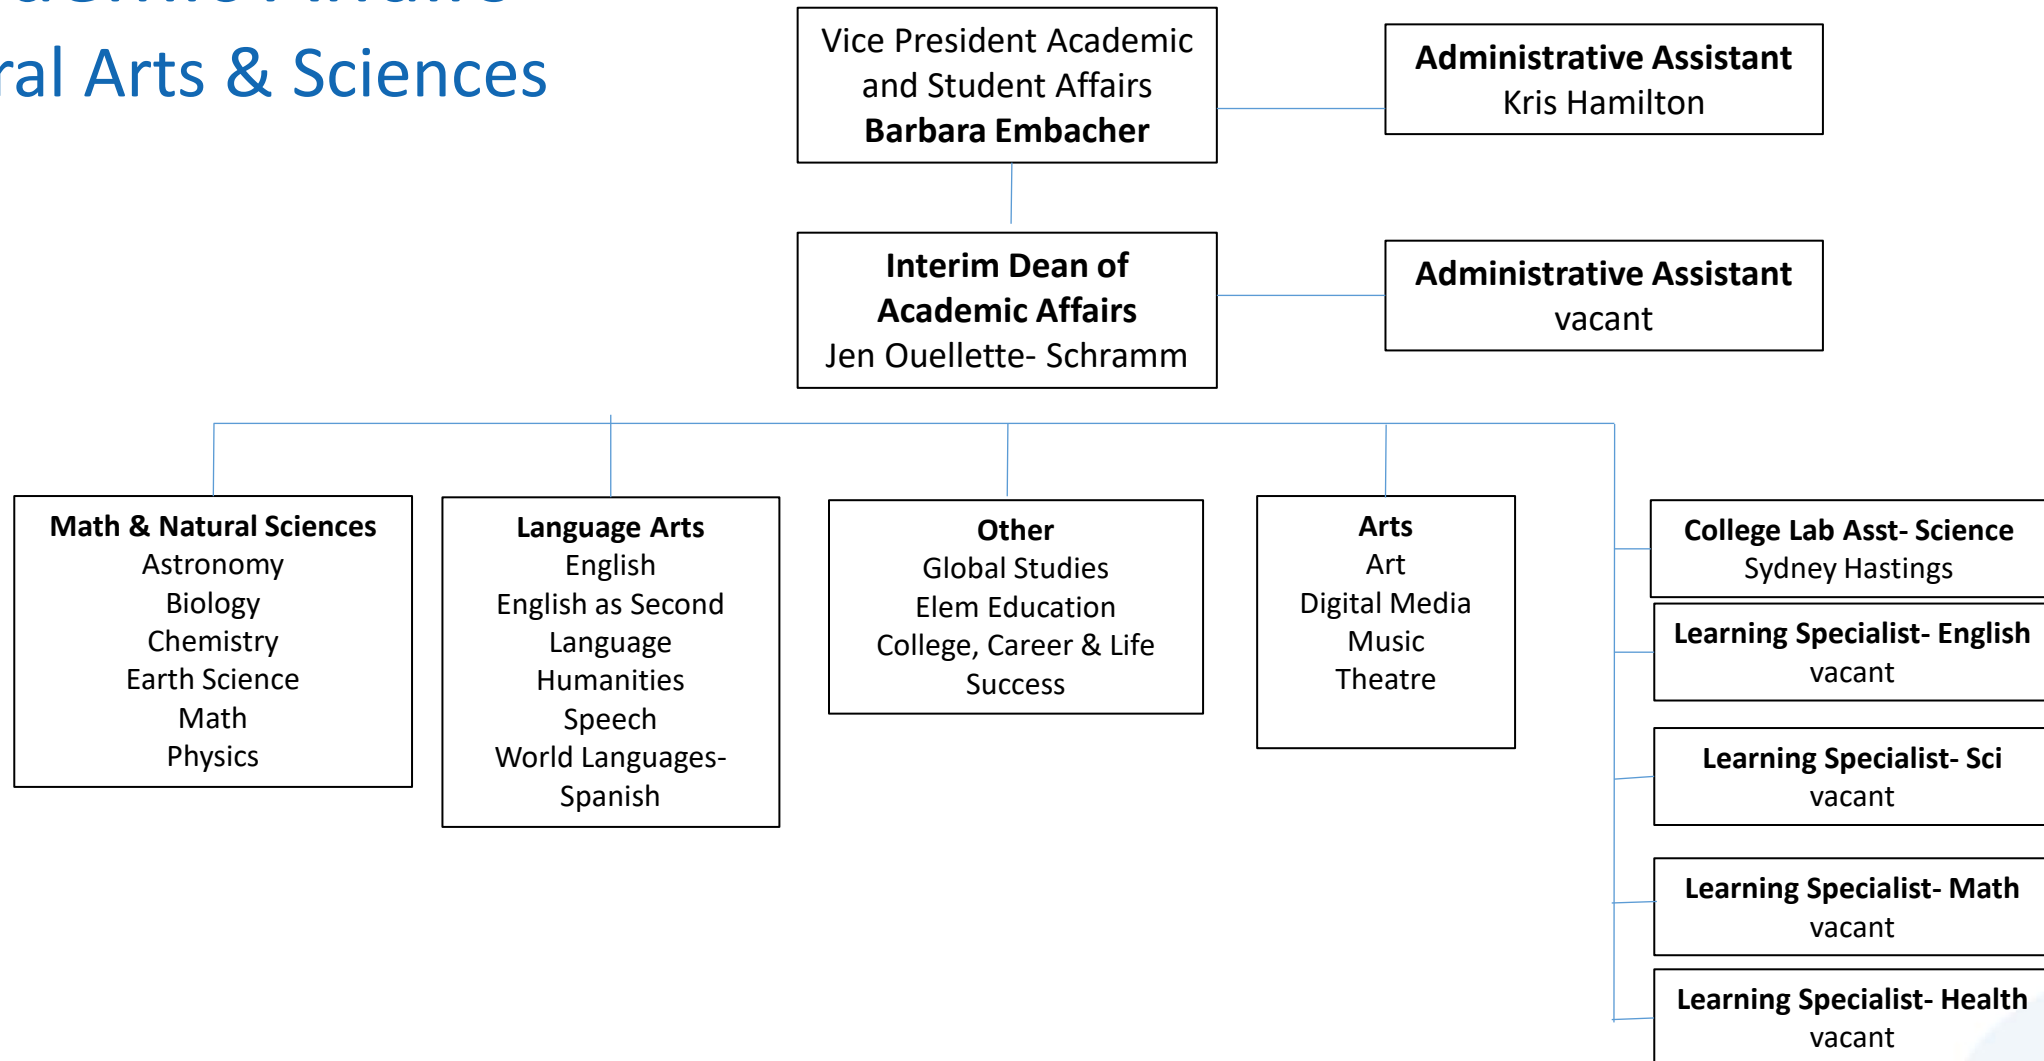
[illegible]
ral Arts & Sciences

Vice President Academic and Student Affairs
**Barbara Embacher**

**Administrative Assistant**
Kris Hamilton

**Interim Dean of Academic Affairs**
Jen Ouellette- Schramm

**Administrative Assistant**
vacant

**Math & Natural Sciences**
Astronomy
Biology
Chemistry
Earth Science
Math
Physics

**Language Arts**
English
English as Second Language
Humanities
Speech
World Languages- Spanish

**Other**
Global Studies
Elem Education
College, Career & Life Success

**Arts**
Art
Digital Media
Music
Theatre

**College Lab Asst- Science**
Sydney Hastings

**Learning Specialist- English**
vacant

**Learning Specialist- Sci**
vacant

**Learning Specialist- Math**
vacant

**Learning Specialist- Health**
vacant